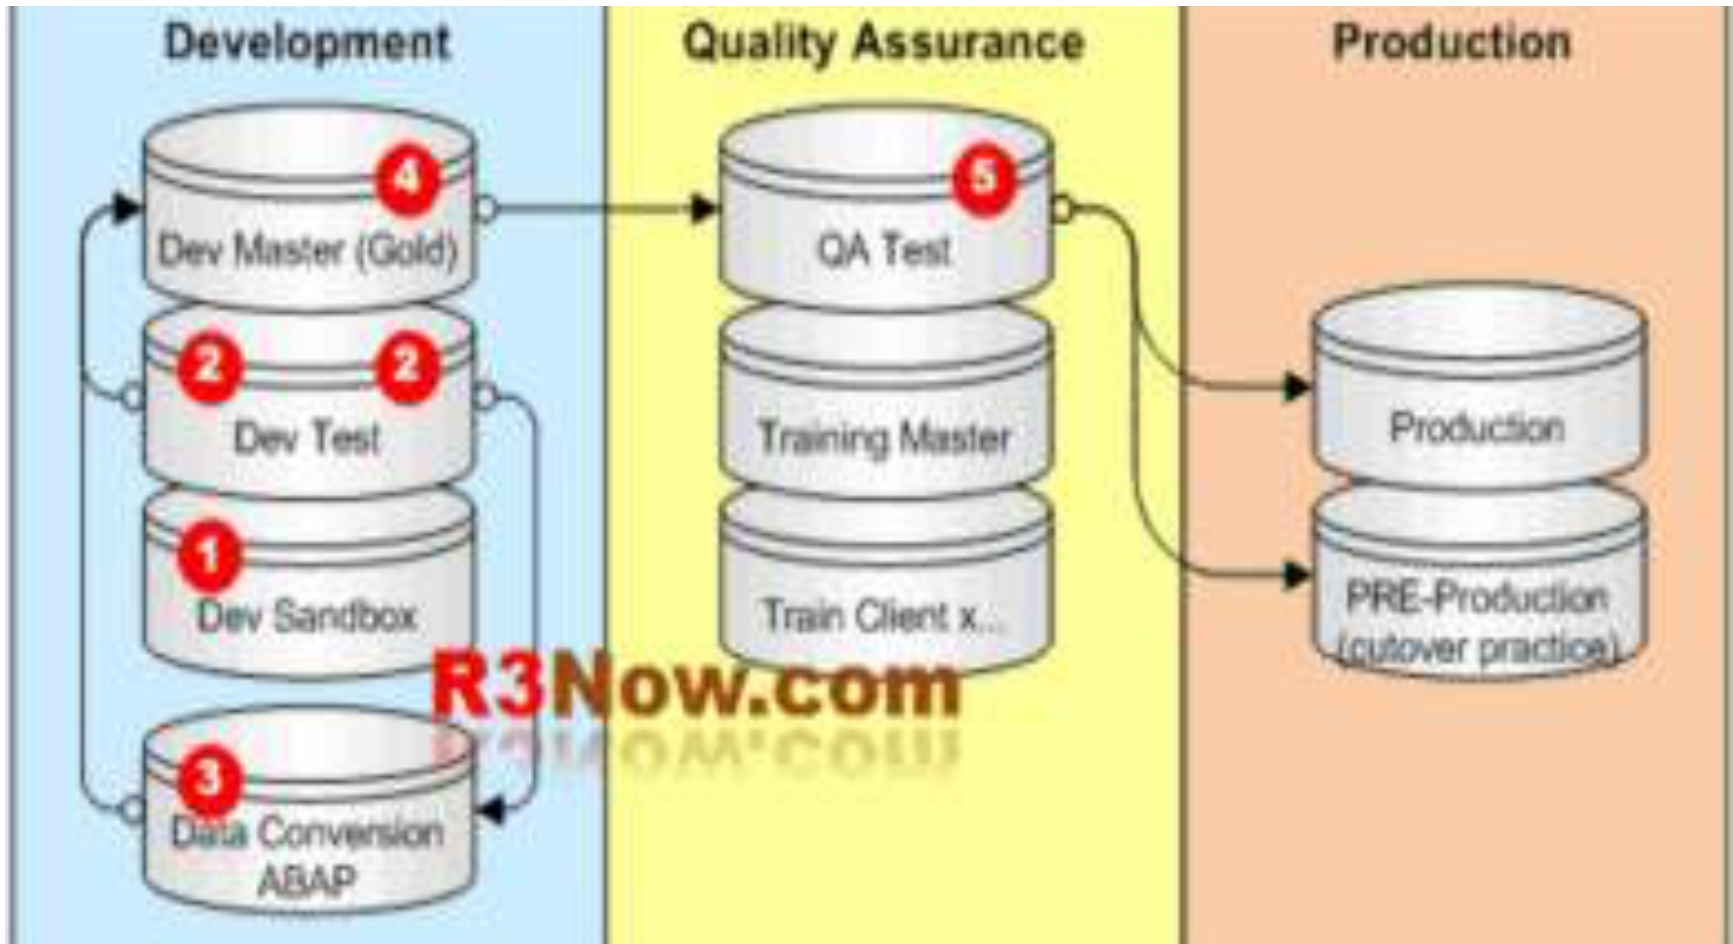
Development

4
Dev Master (Gold)

2 2
Dev Test

1
Dev Sandbox

3
Data Conversion ABAP

Quality Assurance

5
QA Test

Training Master

Train Client x...

Production

Production

PRE-Production (cutover practice)

R3Now.com